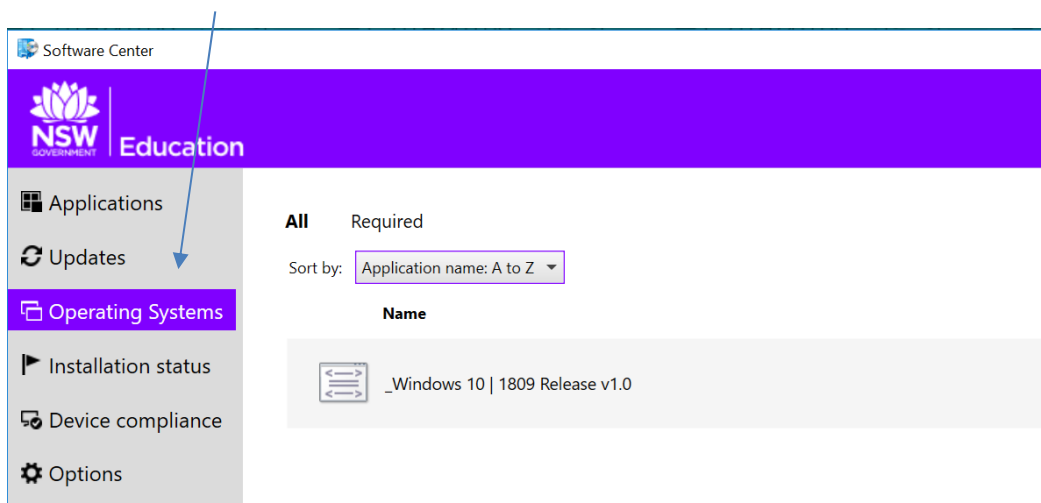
Software Center

NSW GOVERNMENT Education

Applications

Updates

Operating Systems

Installation status

Device compliance

Options

All Required

Sort by: Application name: A to Z

Name

_Windows 10 | 1809 Release v1.0